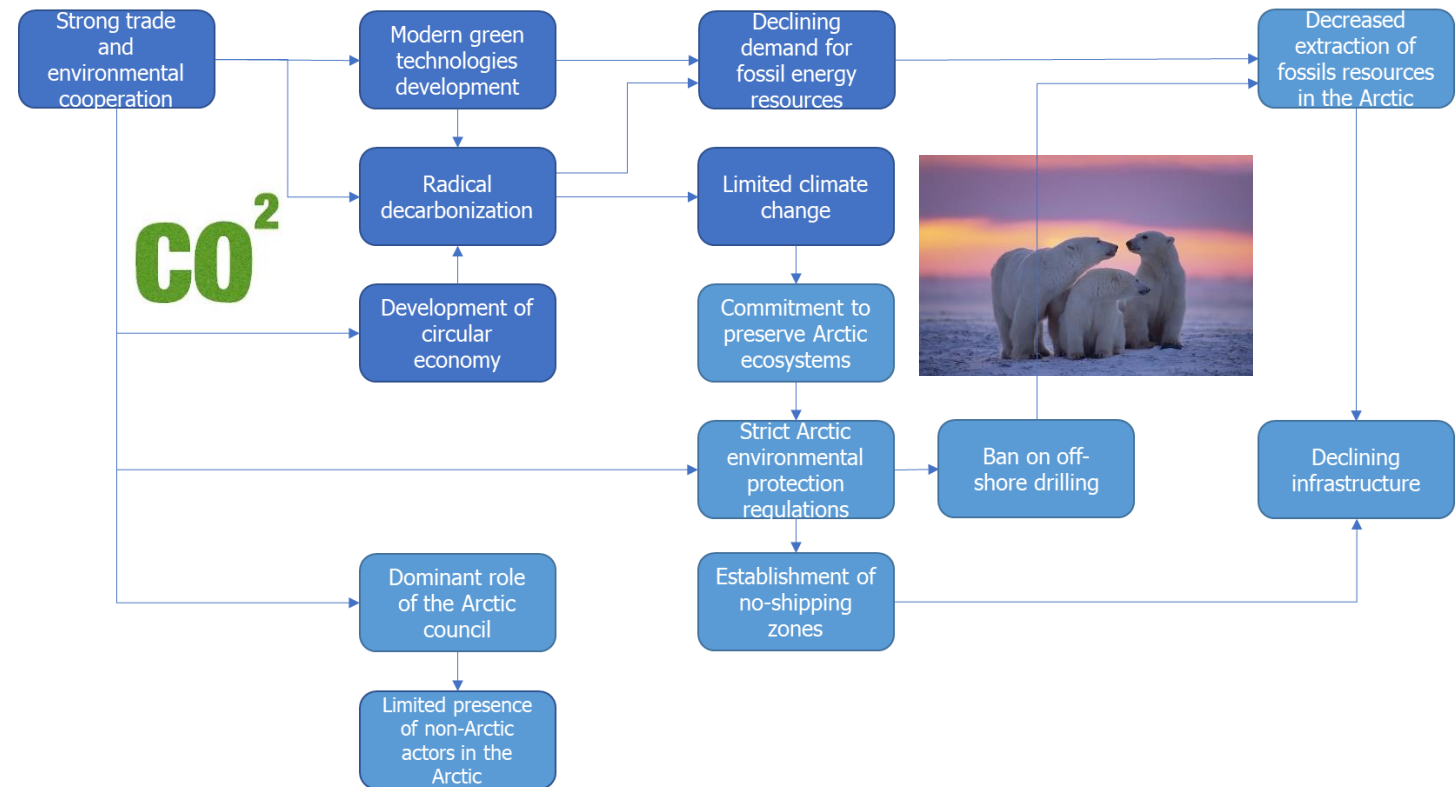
Strong trade and environmental cooperation

Modern green technologies development

Declining demand for fossil energy resources

Decreased extraction of fossils resources in the Arctic

Radical decarbonization

Limited climate change

$CO^2$

Development of circular economy

Commitment to preserve Arctic ecosystems

Strict Arctic environmental protection regulations

Ban on off-shore drilling

Declining infrastructure

Dominant role of the Arctic council

Establishment of no-shipping zones

Limited presence of non-Arctic actors in the Arctic